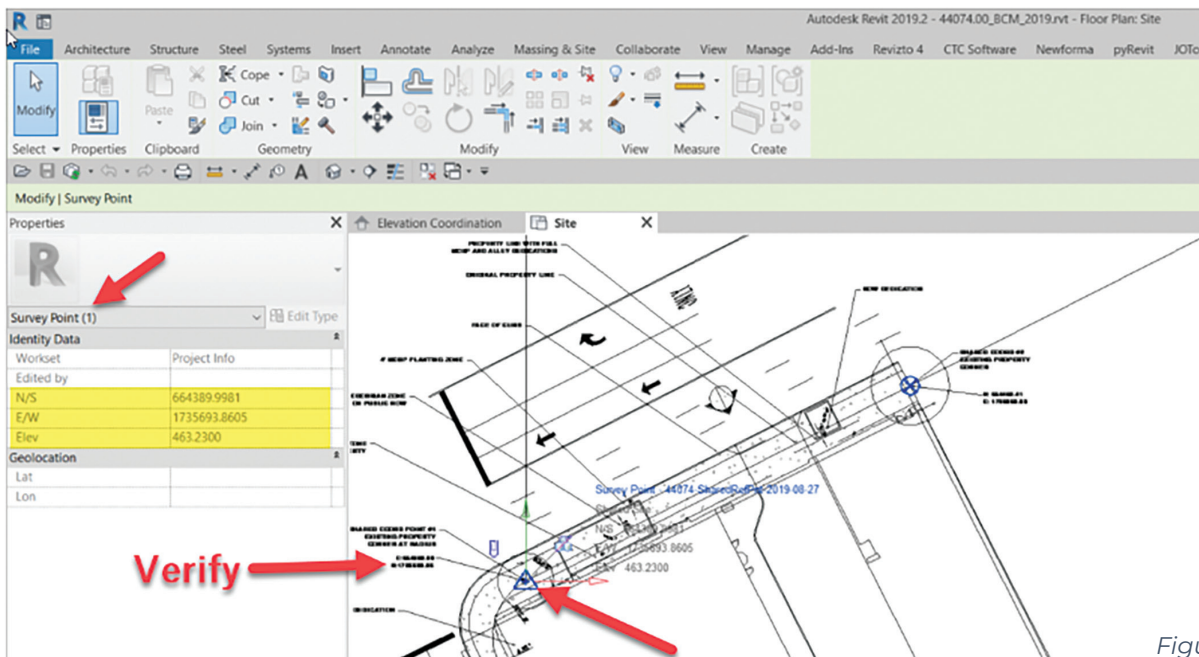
Autodesk Revit 2019.2 - 44074.00_BCM_2019.rvt - Floor Plan: Site

File Architecture Structure Steel Systems Insert Annotate Analyze Massing & Site Collaborate View Manage Add-Ins Revizto 4 CTC Software Newforma pyRevit JOTo

Modify Paste Cope Cut Join

Select Properties Clipboard Geometry Modify View Measure Create

Modify | Survey Point

Properties

Survey Point (1) Edit Type

| Identity Data | |
|---|---|
| Workset | Project Info |
| Edited by | |
| N/S | 664389.9981 |
| E/W | 1735693.8605 |
| Elev | 463.2300 |
| Geolocation | |
| Lat | |
| Lon | |

Elevation Coordination Site

PROPERTY LINE WITH FULL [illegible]

ORIGINAL PROPERTY LINE

FACE OF CURB

NEW GEOLOCATION

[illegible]

Survey Point : 44074-SharedRef-2019-08-27

N/S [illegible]

E/W 1735693.8605

Elev 463.2300

Verify

Figu